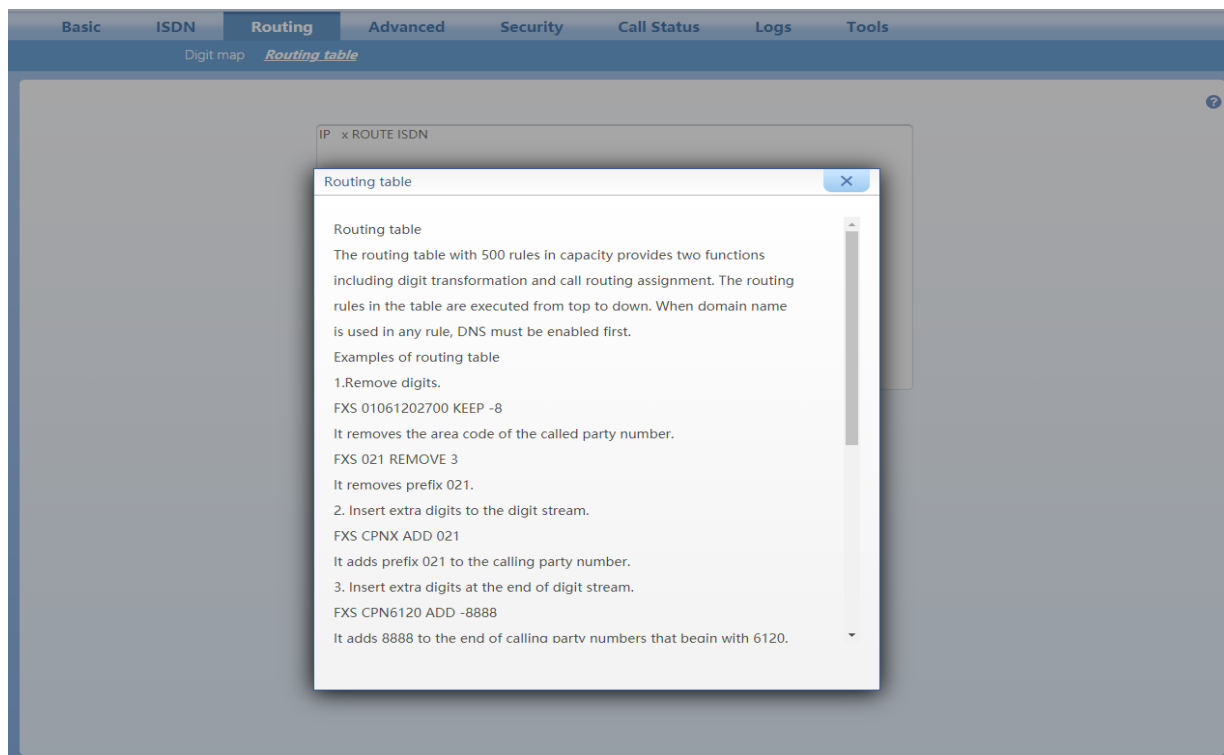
Basic ISDN Routing Advanced Security Call Status Logs Tools

Digit map Routing table

IP x ROUTE ISDN

Routing table ×

Routing table
The routing table with 500 rules in capacity provides two functions including digit transformation and call routing assignment. The routing rules in the table are executed from top to down. When domain name is used in any rule, DNS must be enabled first.
Examples of routing table
1.Remove digits.
FXS 01061202700 KEEP -8
It removes the area code of the called party number.
FXS 021 REMOVE 3
It removes prefix 021.
2. Insert extra digits to the digit stream.
FXS CPNX ADD 021
It adds prefix 021 to the calling party number.
3. Insert extra digits at the end of digit stream.
FXS CPN6120 ADD -8888
It adds 8888 to the end of calling party numbers that begin with 6120.